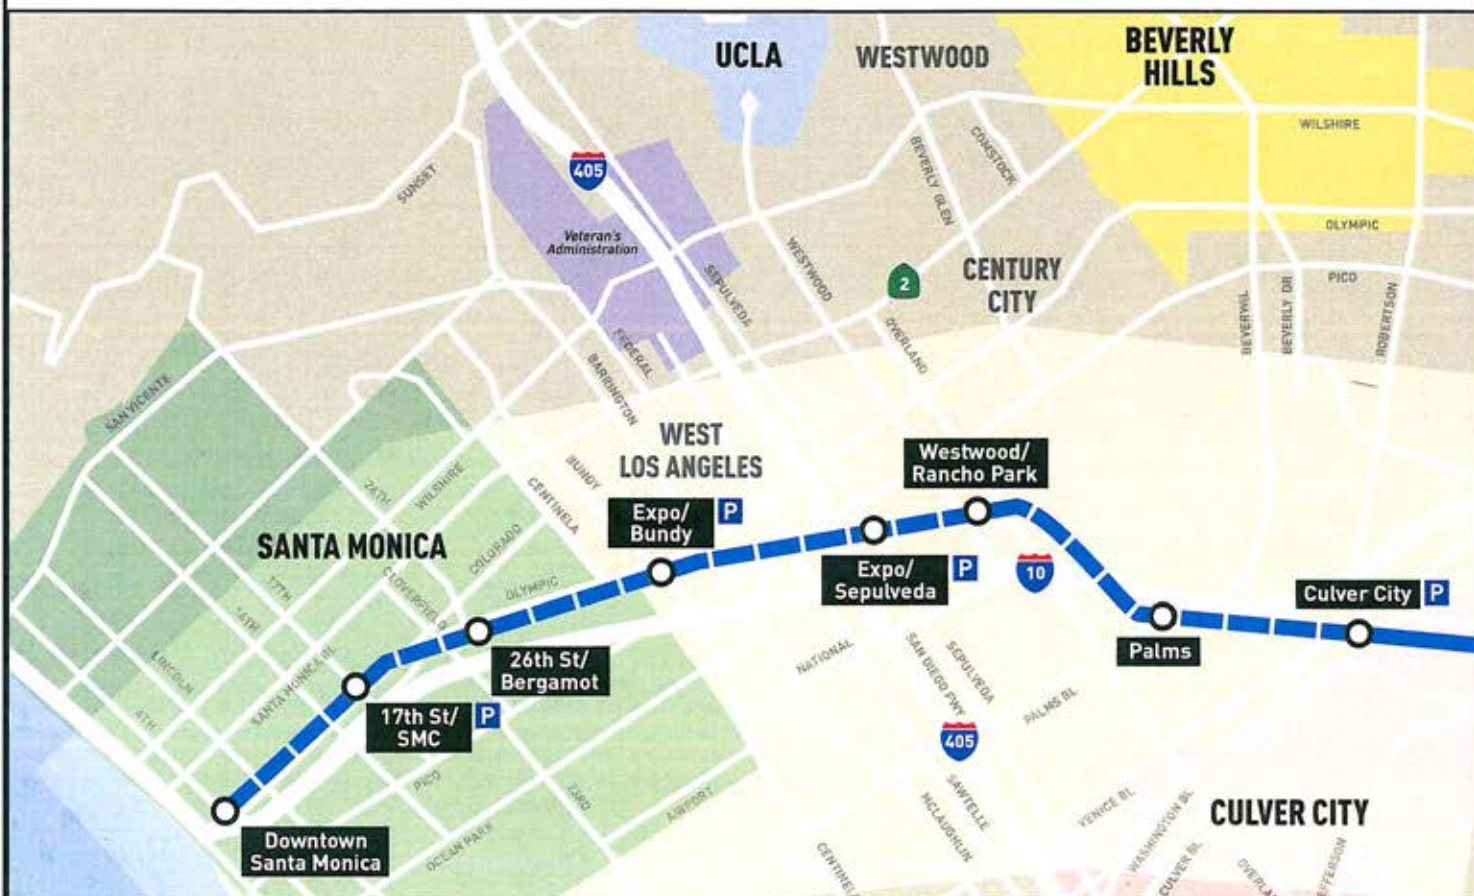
UCLA
WESTWOOD
BEVERLY HILLS
WILSHIRE
405
SUNSET
Veteran's Administration
SEPULVEDA
WESTWOOD
BEVERLY GLEN
COMSTOCK
OLYMPIC
PICO
2
CENTURY CITY
BEVERWIL
BEVERLY DR
ROBERTSON
OVERLAND
FEDERAL
BARRINGTON
SAN VICENTE
WEST LOS ANGELES
BUNDY
CENTINELA
26TH
WILSHIRE
Westwood/ Rancho Park
SANTA MONICA
Expo/ Bundy
P
COLORADO
CLOVERFIELD
OLYMPIC
17TH
14TH
Expo/ Sepulveda
P
10
Culver City
P
Palms
LINCOLN
SANTA MONICA BL
26th St/ Bergamot
NATIONAL
SAN DIEGO FWY
SEPULVEDA
PALMS BL
4TH
17th St/ SMC
P
PICO
405
23RD
AIRPORT
SAWTELLE
MCLAUGHLIN
VENICE BL
WASHINGTON BL
CULVER BL
OVERLAND
JEFFERSON
CULVER CITY
Downtown Santa Monica
OCEAN PARK
CENTINELA